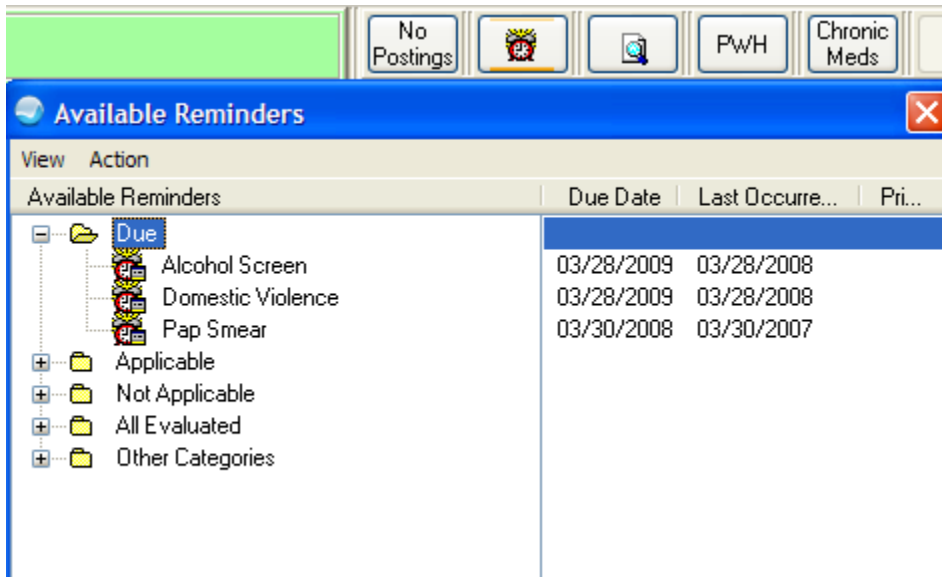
No Postings

PWH

Chronic Meds

Available Reminders

View Action

| Available Reminders | Due Date | Last Occurre... | Pri... |
|---|---|---|---|
| Due | | | |
| Alcohol Screen | 03/28/2009 | 03/28/2008 | |
| Domestic Violence | 03/28/2009 | 03/28/2008 | |
| Pap Smear | 03/30/2008 | 03/30/2007 | |
| Applicable | | | |
| Not Applicable | | | |
| All Evaluated | | | |
| Other Categories | | | |